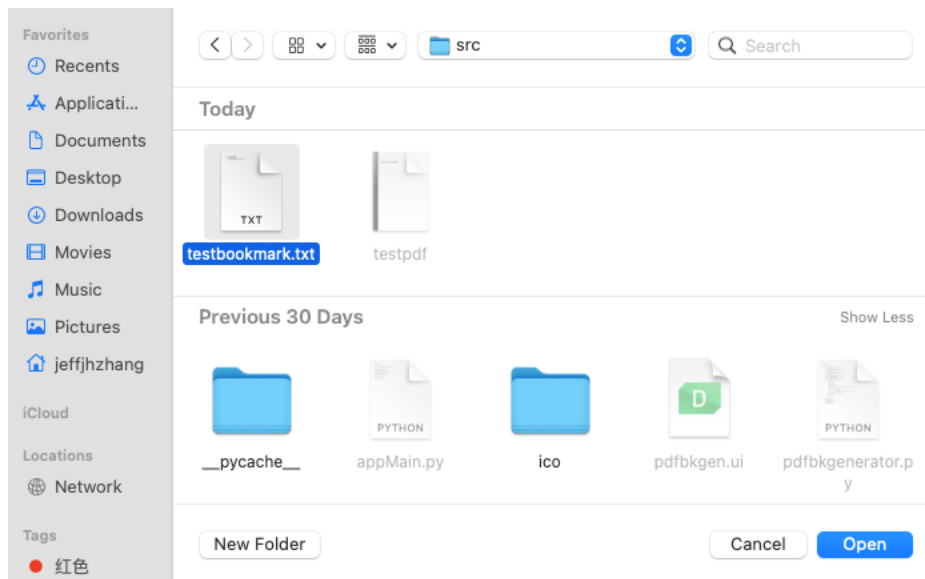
Favorites
Recents
Applicati...
Documents
Desktop
Downloads
Movies
Music
Pictures
jeffjhzhang

iCloud

Locations
Network

Tags
红色

src
Search

Today

TXT
testbookmark.txt
testpdf

Previous 30 Days
Show Less

__pycache__
PYTHON
appMain.py
ico
D
pdfbkgen.ui
PYTHON
pdfbkgenerator.py

New Folder
Cancel
Open